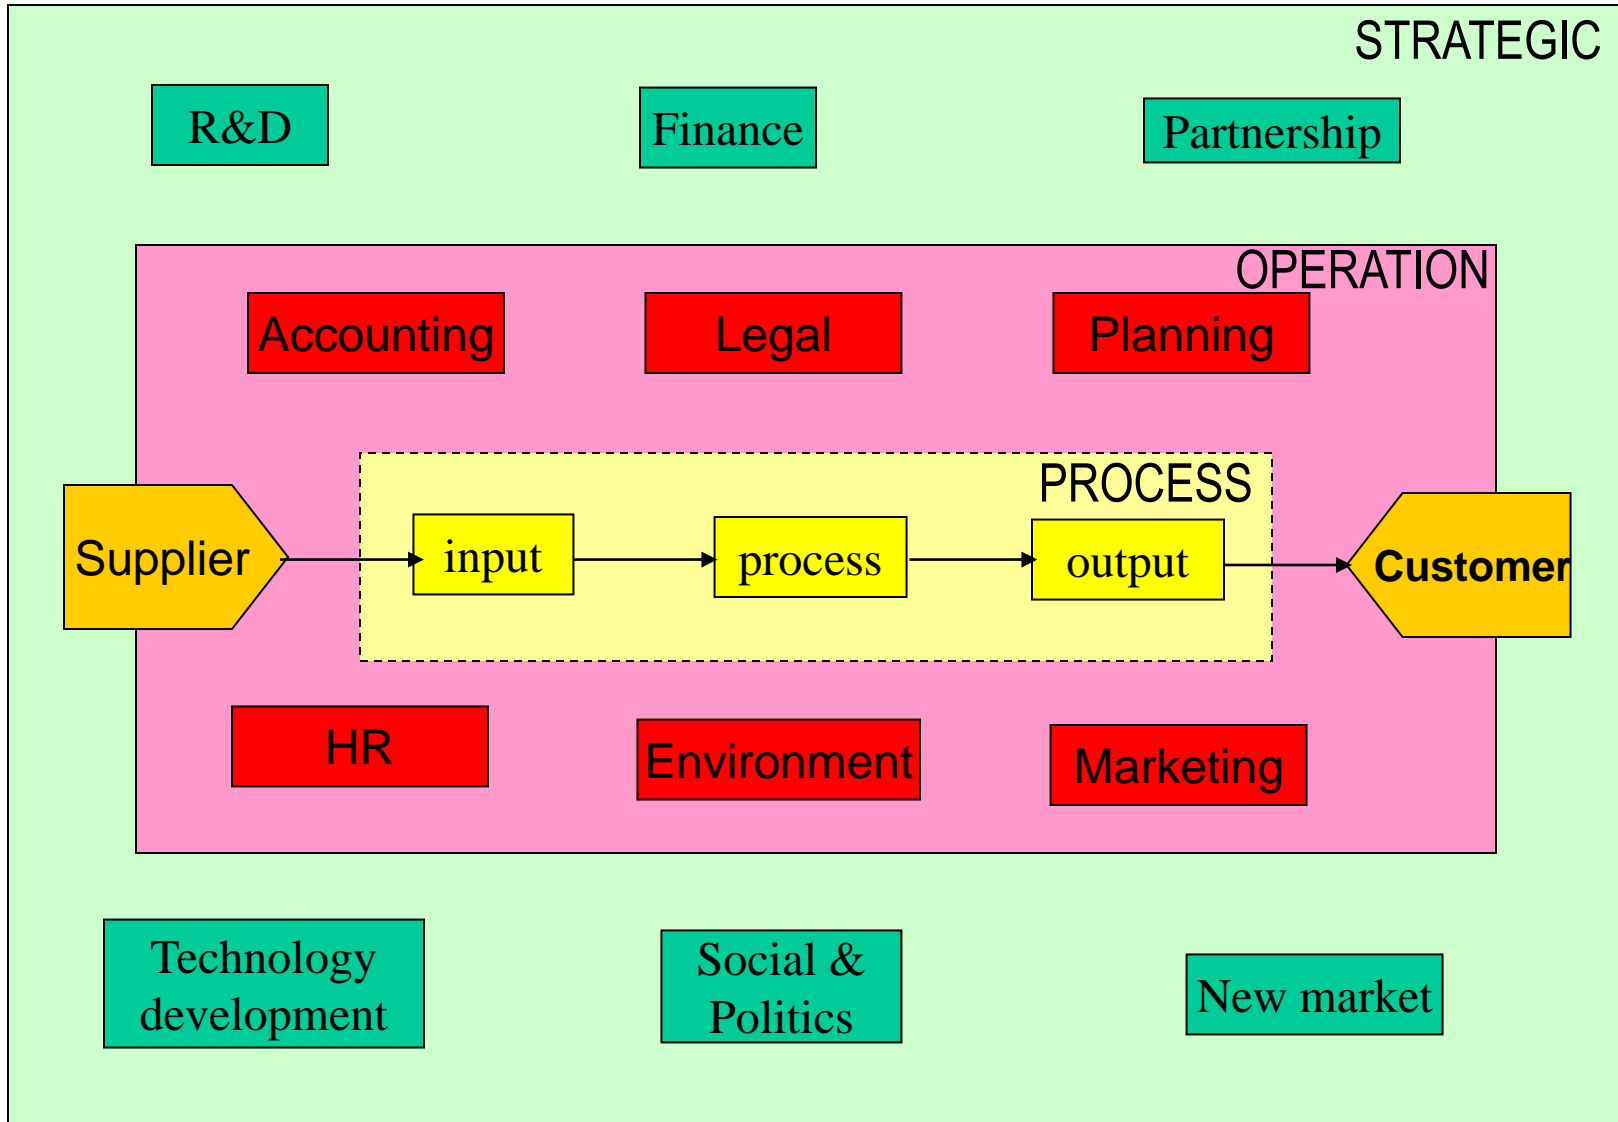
STRATEGIC

R&D

Finance

Partnership

OPERATION

Accounting

Legal

Planning

PROCESS

Supplier

input

process

output

Customer

HR

Environment

Marketing

Technology development

Social & Politics

New market